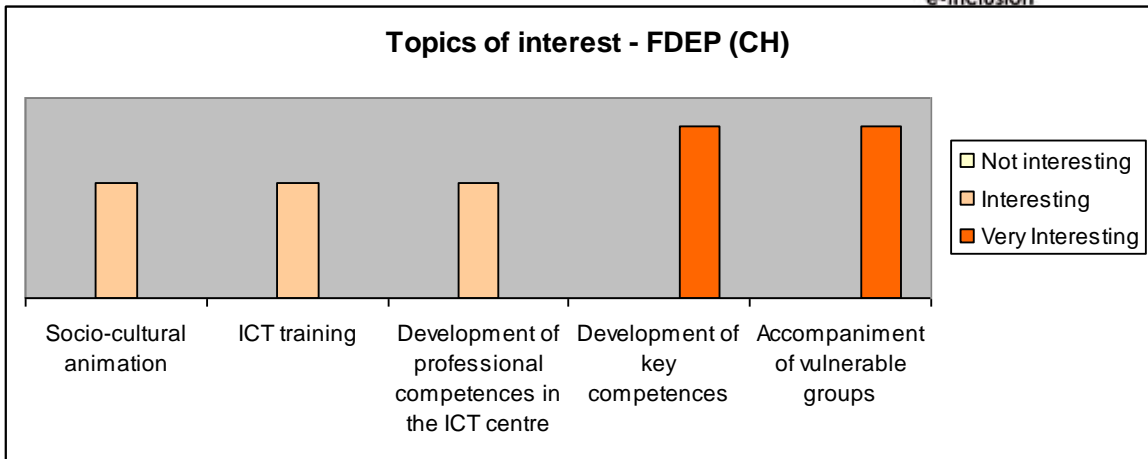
e-inclusion

Topics of interest - FDEP (CH)

Not interesting
Interesting
Very Interesting

Socio-cultural animation

ICT training

Development of professional competences in the ICT centre

Development of key competences

Accompaniment of vulnerable groups